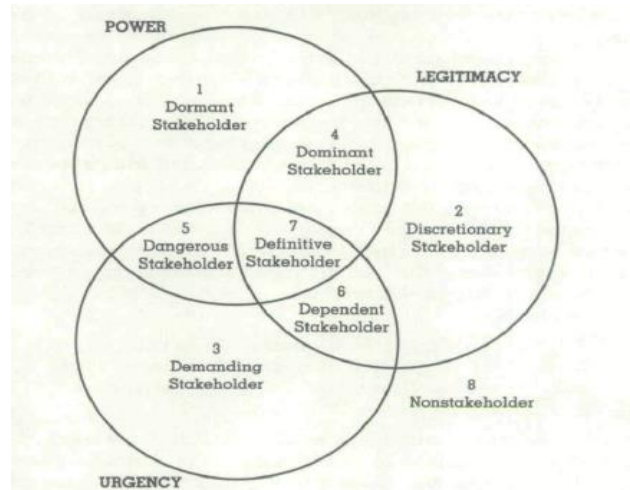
POWER

LEGITIMACY

1
Dormant
Stakeholder

4
Dominant
Stakeholder

2
Discretionary
Stakeholder

5
Dangerous
Stakeholder

7
Definitive
Stakeholder

6
Dependent
Stakeholder

3
Demanding
Stakeholder

8
Nonstakeholder

URGENCY